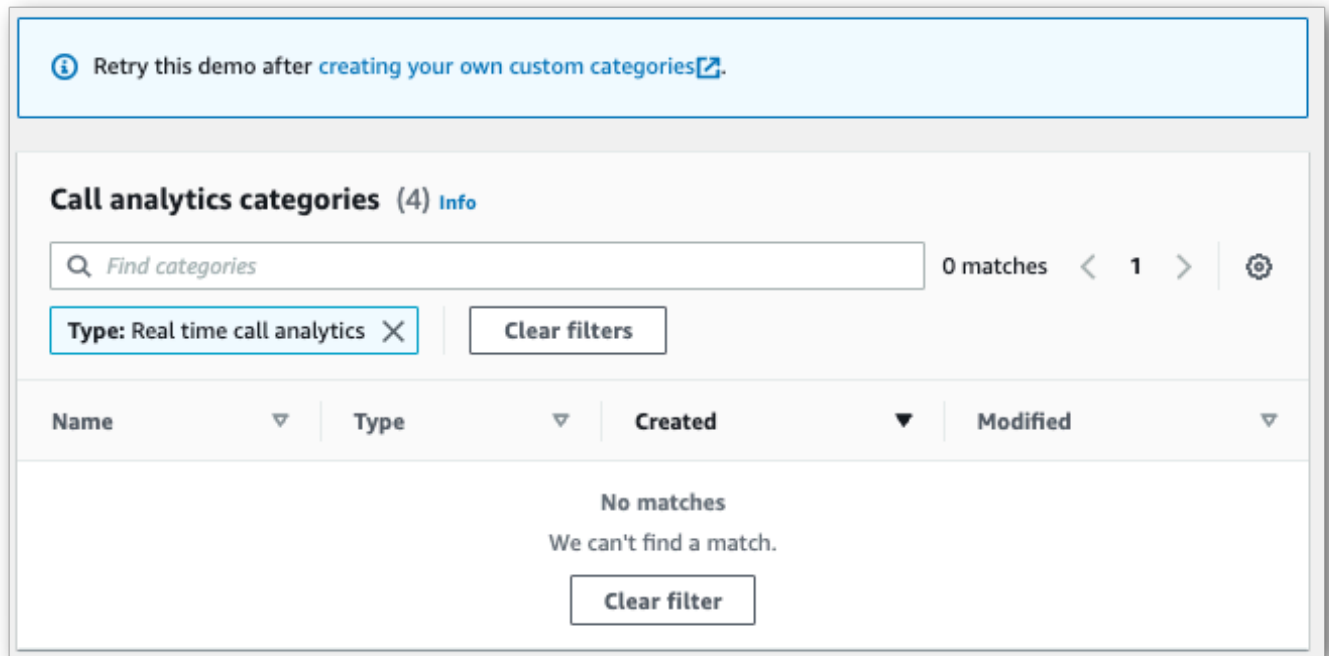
Retry this demo after creating your own custom categories.

Call analytics categories (4) Info

Find categories

0 matches 1

Type: Real time call analytics

Clear filters

| Name | Type | Created | Modified |
|---|---|---|---|

No matches

We can't find a match.

Clear filter